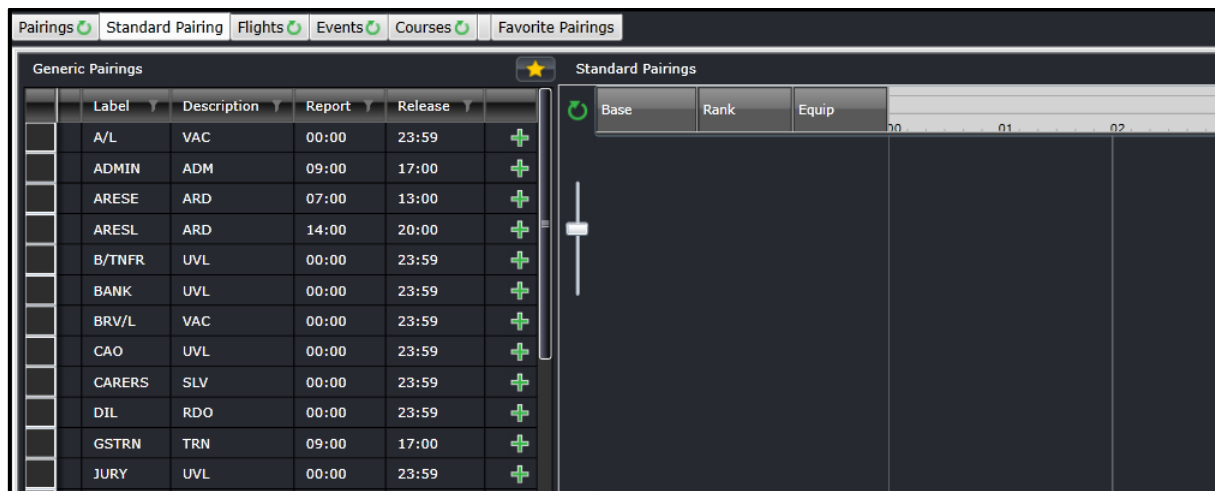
Pairings | Standard Pairing | Flights | Events | Courses | Favorite Pairings

Generic Pairings

| | Label | Description | Report | Release | |
|---|---|---|---|---|---|
| | A/L | VAC | 00:00 | 23:59 | |
| | ADMIN | ADM | 09:00 | 17:00 | |
| | ARESE | ARD | 07:00 | 13:00 | |
| | ARESL | ARD | 14:00 | 20:00 | |
| | B/TNFR | UVL | 00:00 | 23:59 | |
| | BANK | UVL | 00:00 | 23:59 | |
| | BRV/L | VAC | 00:00 | 23:59 | |
| | CAO | UVL | 00:00 | 23:59 | |
| | CARERS | SLV | 00:00 | 23:59 | |
| | DIL | RDO | 00:00 | 23:59 | |
| | GSTRN | TRN | 09:00 | 17:00 | |
| | JURY | UVL | 00:00 | 23:59 | |

Standard Pairings

| Base | Rank | Equip |
|---|---|---|

00 01 02